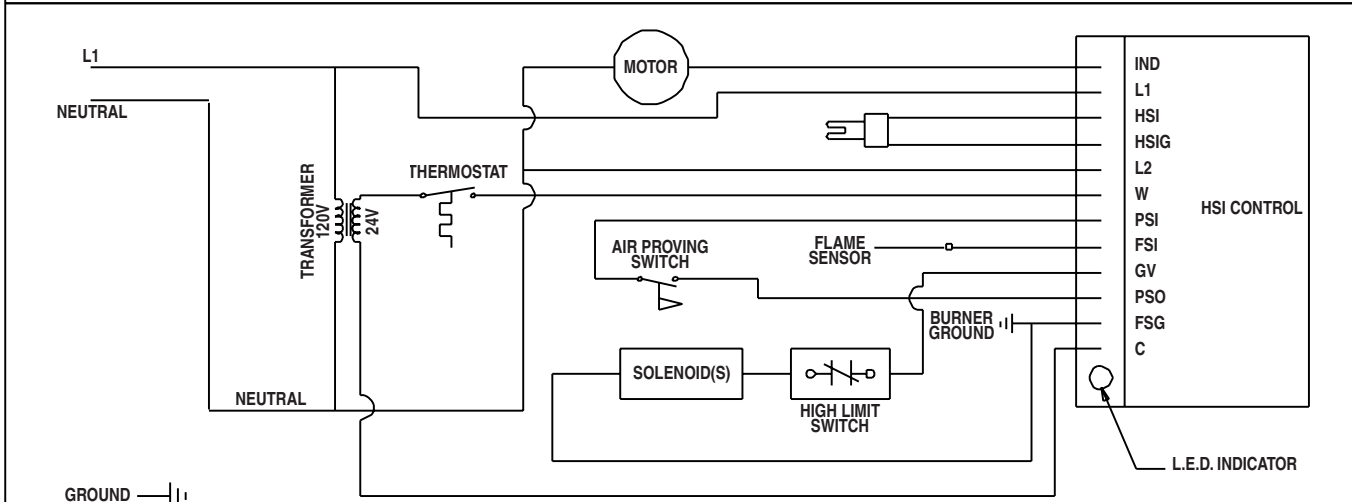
L1

NEUTRAL

MOTOR

IND
L1
HSI
HSIG
L2
W
PSI
FSI
GV
PSO
FSG
C

HSI CONTROL

TRANSFORMER
120V
24V

THERMOSTAT

AIR PROVING SWITCH

FLAME SENSOR

BURNER GROUND

SOLENOID(S)

HIGH LIMIT SWITCH

NEUTRAL

L.E.D. INDICATOR

GROUND